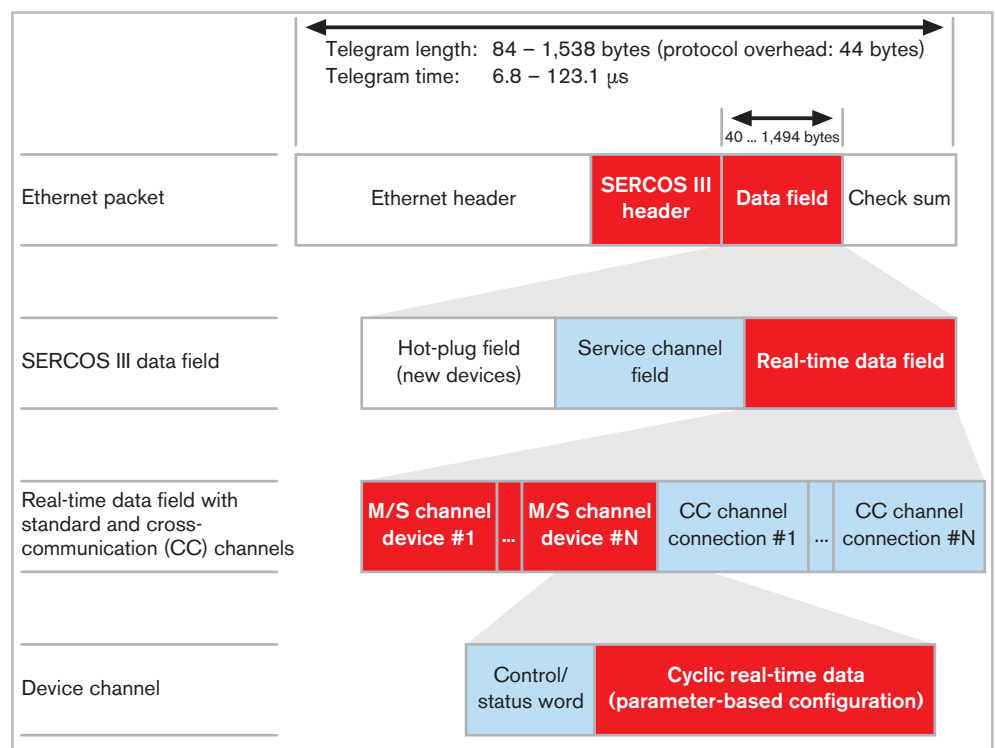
Telegram length: 84 – 1,538 bytes (protocol overhead: 44 bytes)
Telegram time: 6.8 – 123.1 µs

40 ... 1,494 bytes

Ethernet packet

Ethernet header

SERCOS III header

Data field

Check sum

SERCOS III data field

Hot-plug field (new devices)

Service channel field

Real-time data field

Real-time data field with standard and cross-communication (CC) channels

M/S channel device #1

...

M/S channel device #N

CC channel connection #1

...

CC channel connection #N

Device channel

Control/ status word

Cyclic real-time data (parameter-based configuration)